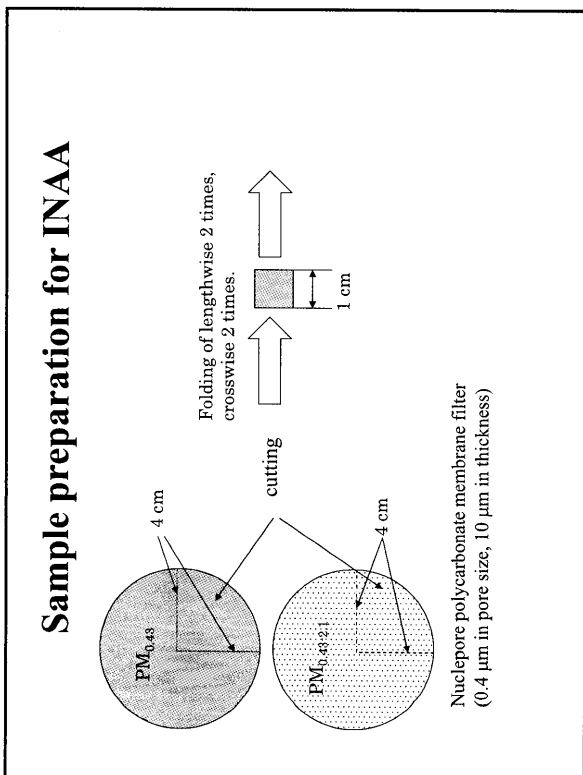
Sample preparation for INAA

4 cm

$PM_{0.43}$

cutting

Folding of lengthwise 2 times, crosswise 2 times.

1 cm

4 cm

$PM_{0.43\text{-}2.1}$

Nuclepore polycarbonate membrane filter (0.4 μm in pore size, 10 μm in thickness)